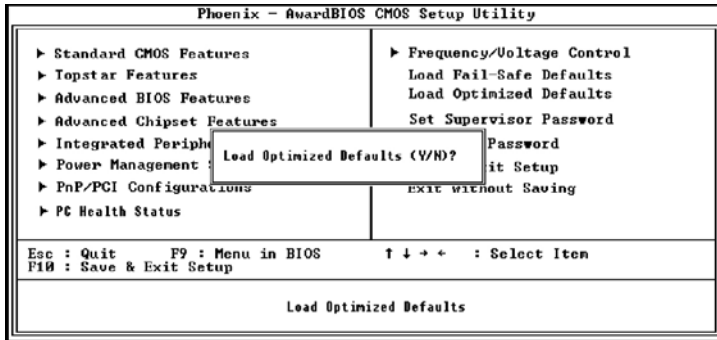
Phoenix – AwardBIOS CMOS Setup Utility

▶ Standard CMOS Features
▶ Topstar Features
▶ Advanced BIOS Features
▶ Advanced Chipset Features
▶ Integrated Periph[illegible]
▶ Power Management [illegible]
▶ PnP/PCI Configurations
▶ PC Health Status

▶ Frequency/Voltage Control
Load Fail-Safe Defaults
Load Optimized Defaults
Set Supervisor Password
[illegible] Password
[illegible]it Setup
Exit without Saving

Load Optimized Defaults (Y/N)?

Esc : Quit F9 : Menu in BIOS
F10 : Save & Exit Setup

↑ ↓ → ← : Select Item

Load Optimized Defaults